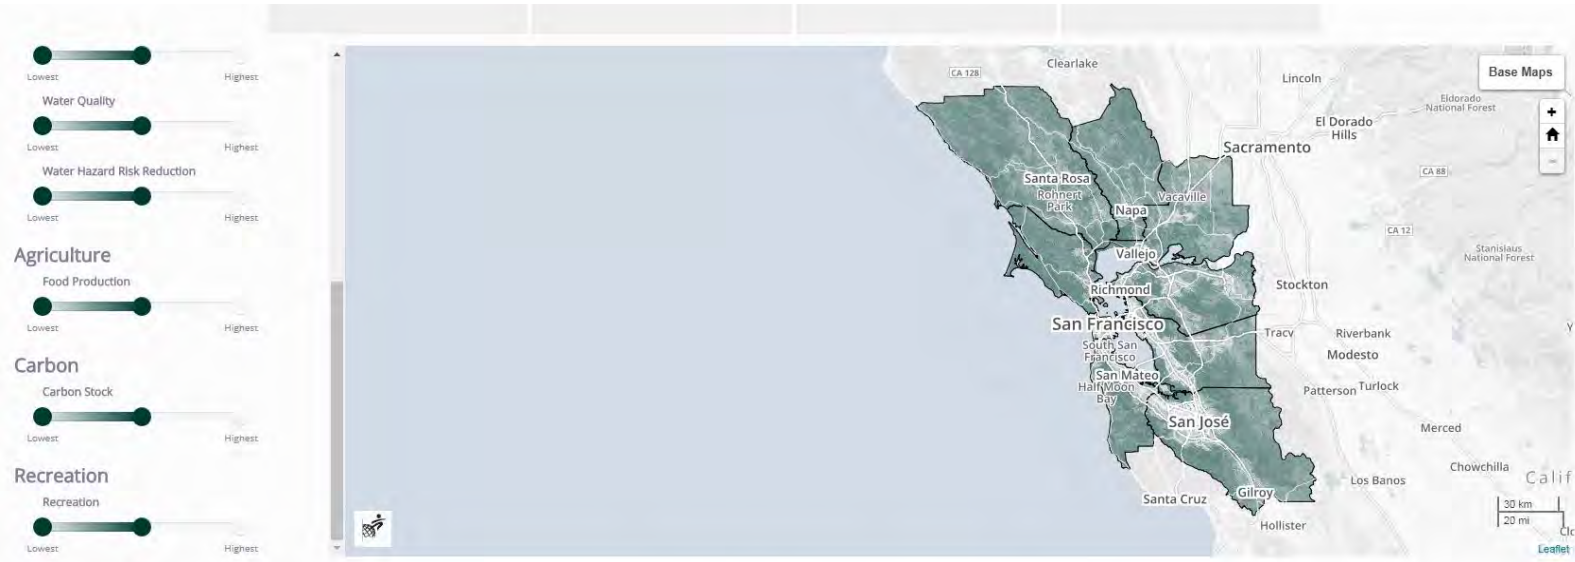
Lowest Highest

Water Quality

Lowest Highest

Water Hazard Risk Reduction

Lowest Highest

Agriculture

Food Production

Lowest Highest

Carbon

Carbon Stock

Lowest Highest

Recreation

Recreation

Lowest Highest

Base Maps

+

−

CA 128
Clearlake
Lincoln
Eldorado National Forest
El Dorado Hills
Sacramento
CA 88
Santa Rosa
Rohnert Park
Vacaville
Napa
CA 12
Stanislaus National Forest
Vallejo
Stockton
Richmond
San Francisco
Tracy
Riverbank
South San Francisco
Modesto
San Mateo
Half Moon Bay
Patterson
Turlock
San José
Merced
Chowchilla
Calif
Los Banos
Santa Cruz
Gilroy
Hollister
30 km
20 mi
Leaflet